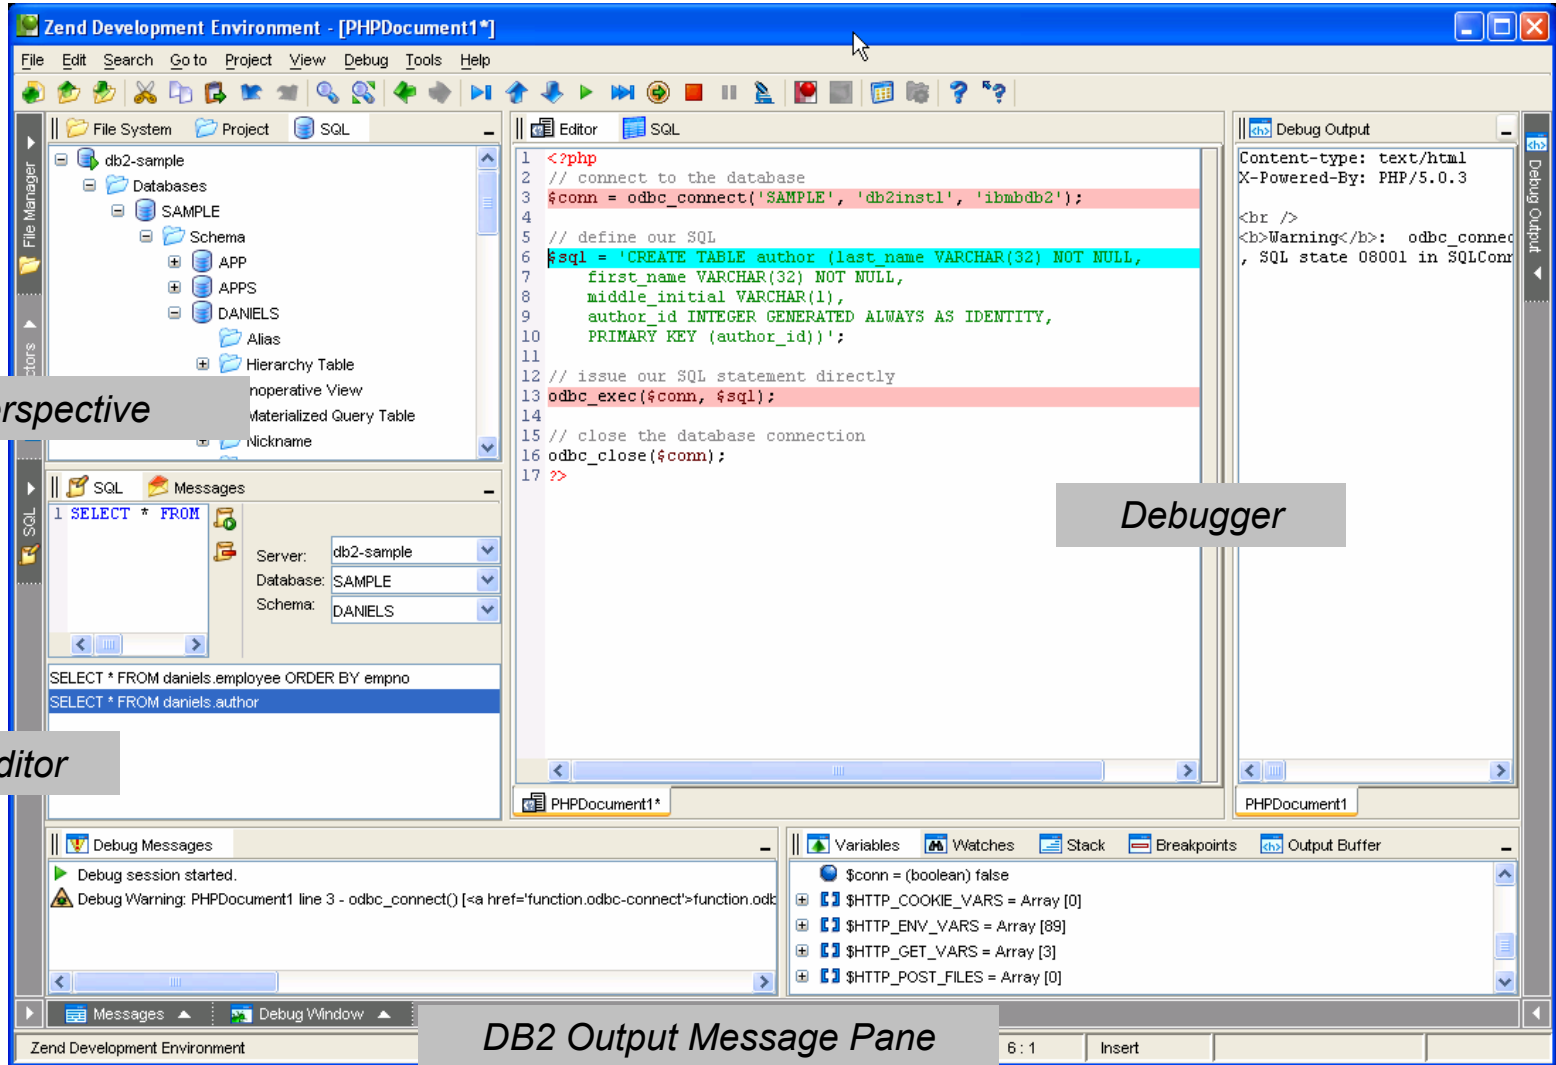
Zend Development Environment - [PHPDocument1*]

File Edit Search Go to Project View Debug Tools Help

File System Project SQL

db2-sample
Databases
SAMPLE
Schema
APP
APPS
DANIELS
Alias
Hierarchy Table
noperative View
Materialized Query Table
Nickname

rspective

File Manager

ctors

SQL Messages

1 SELECT * FROM

Server: db2-sample
Database: SAMPLE
Schema: DANIELS

SELECT * FROM daniels.employee ORDER BY empno
SELECT * FROM daniels.author

ditor

Editor SQL

1 <?php
2 // connect to the database
3 $conn = odbc_connect('SAMPLE', 'db2instl', 'ibmbdb2');
4
5 // define our SQL
6 $sql = 'CREATE TABLE author (last_name VARCHAR(32) NOT NULL,
7 first_name VARCHAR(32) NOT NULL,
8 middle_initial VARCHAR(1),
9 author_id INTEGER GENERATED ALWAYS AS IDENTITY,
10 PRIMARY KEY (author_id))';
11
12 // issue our SQL statement directly
13 odbc_exec($conn, $sql);
14
15 // close the database connection
16 odbc_close($conn);
17 ?>

PHPDocument1*

Debug Output

Content-type: text/html
X-Powered-By: PHP/5.0.3

<br />
<b>Warning</b>: odbc_connec
, SQL state 08001 in SQLConn

Debugger

PHPDocument1

Debug Output

Debug Messages

Debug session started.
Debug Warning: PHPDocument1 line 3 - odbc_connect() [<a href='function.odbc-connect'>function.odb

Variables Watches Stack Breakpoints Output Buffer

$conn = (boolean) false
$HTTP_COOKIE_VARS = Array [0]
$HTTP_ENV_VARS = Array [89]
$HTTP_GET_VARS = Array [3]
$HTTP_POST_FILES = Array [0]

Messages Debug Window

Zend Development Environment

DB2 Output Message Pane

6 : 1 Insert